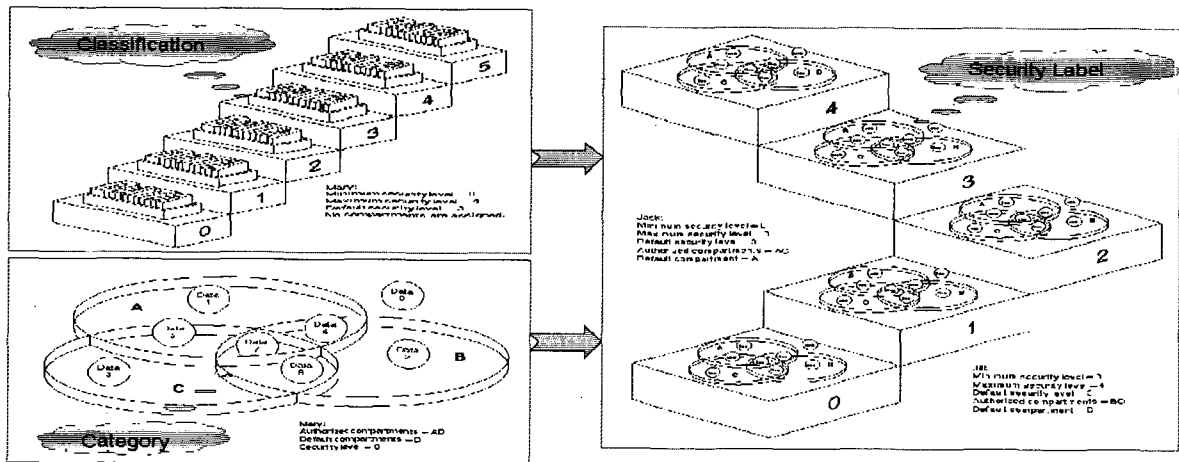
Classification

5

4

3

2

1

0

Mary:
Minimum security level – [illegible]
Maximum security level – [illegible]
Default security level – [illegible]
No compartments are assigned.

Category

A

Data 1

Data D

Data 2

Data 4

Data 7

Data 3

Data 6

Data 8

B

C

Mary:
Authorized compartments – AD
Default compartments – D
Security level – 0

Security Label

4

3

2

1

0

Jack:
Minimum security level – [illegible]
Maximum security level – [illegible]
Default security level – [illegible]
Authorized compartments – AC
Default compartment – A

Jill:
Minimum security level – 3
Maximum security level – 4
Default security level – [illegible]
Authorized compartments – BC
Default compartment – D